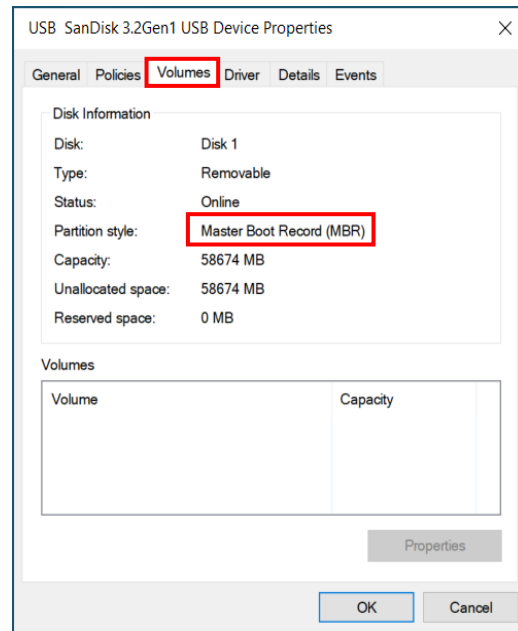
USB SanDisk 3.2Gen1 USB Device Properties

×

General Policies Volumes Driver Details Events

Disk Information

| | |
|---|---|
| Disk: | Disk 1 |
| Type: | Removable |
| Status: | Online |
| Partition style: | Master Boot Record (MBR) |
| Capacity: | 58674 MB |
| Unallocated space: | 58674 MB |
| Reserved space: | 0 MB |

Volumes

| Volume | Capacity |
|---|---|

Properties

OK Cancel